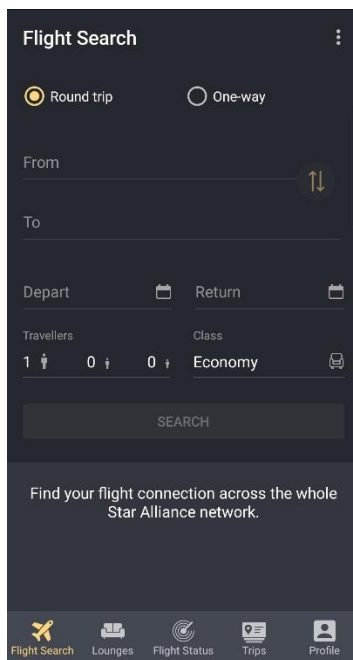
Flight Search

Round trip
One-way

From

To

Depart
Return

Travellers
1 0 0

Class
Economy

SEARCH

Find your flight connection across the whole Star Alliance network.

Flight Search
Lounges
Flight Status
Trips
Profile